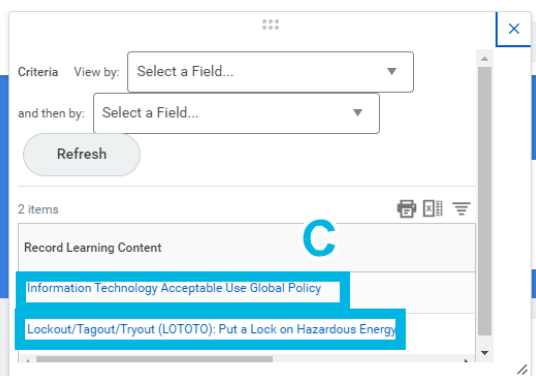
Criteria View by: Select a Field...

and then by: Select a Field...

Refresh

2 items

Record Learning Content

C

Information Technology Acceptable Use Global Policy

Lockout/Tagout/Tryout (LOTOTO): Put a Lock on Hazardous Energy